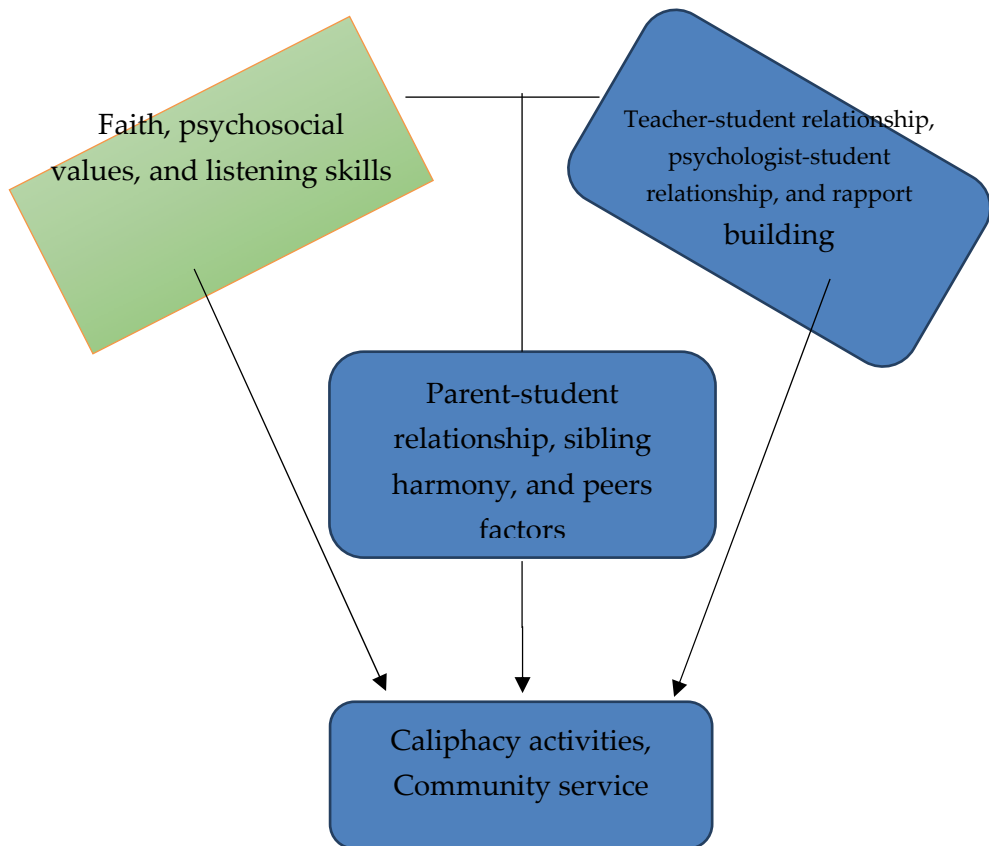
Faith, psychosocial values, and listening skills

Teacher-student relationship, psychologist-student relationship, and rapport building

Parent-student relationship, sibling harmony, and peers factors

Caliphacy activities, Community service